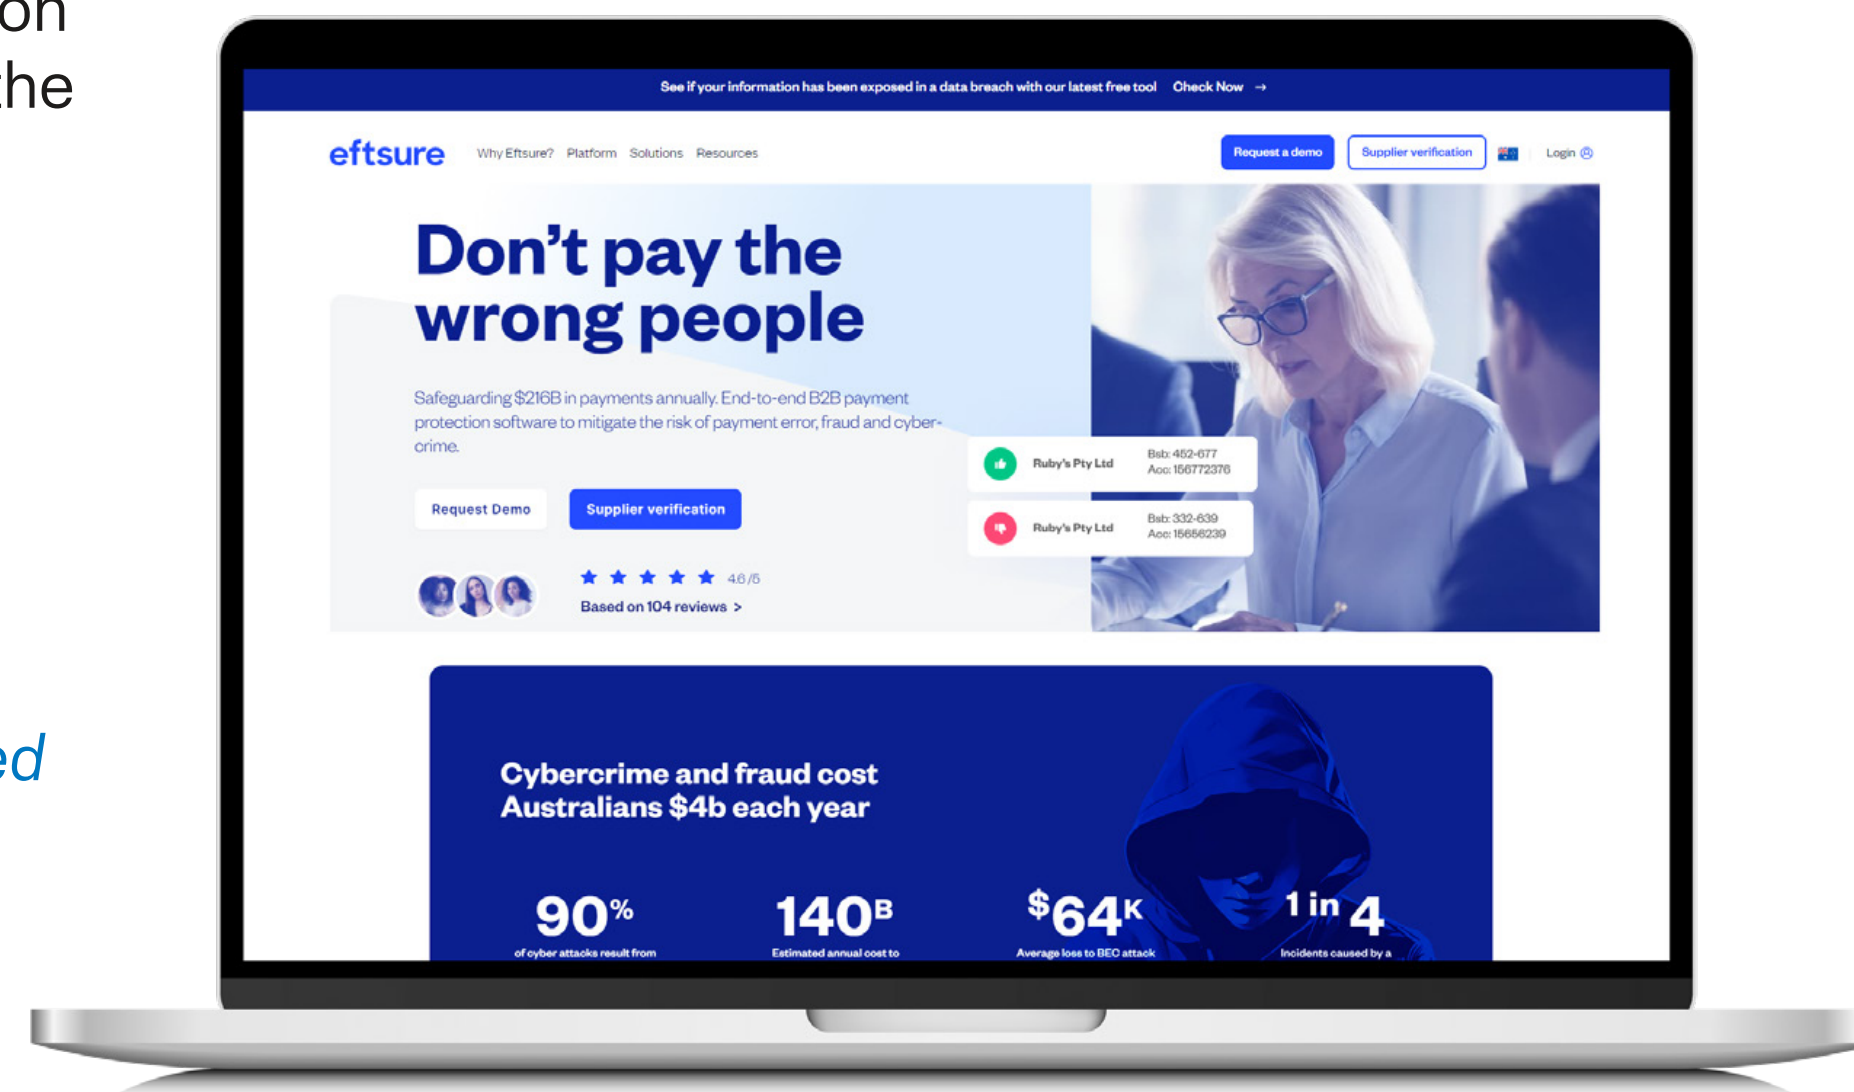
on
the

ed

See if your information has been exposed in a data breach with our latest free tool Check Now →

eftsure Why Eftsure? Platform Solutions Resources

Request a demo Supplier verification Login

Don't pay the wrong people

Safeguarding $216B in payments annually. End-to-end B2B payment protection software to mitigate the risk of payment error, fraud and cyber-crime.

Request Demo Supplier verification

4.6/5

Based on 104 reviews >

Ruby's Pty Ltd Bsb: 452-677 Acc: 156772376

Ruby's Pty Ltd Bsb: 332-639 Acc: 15656239

Cybercrime and fraud cost Australians $4b each year

90%
of cyber attacks result from

140B
Estimated annual cost to

$64K
Average loss to BEC attack

1 in 4
Incidents caused by a